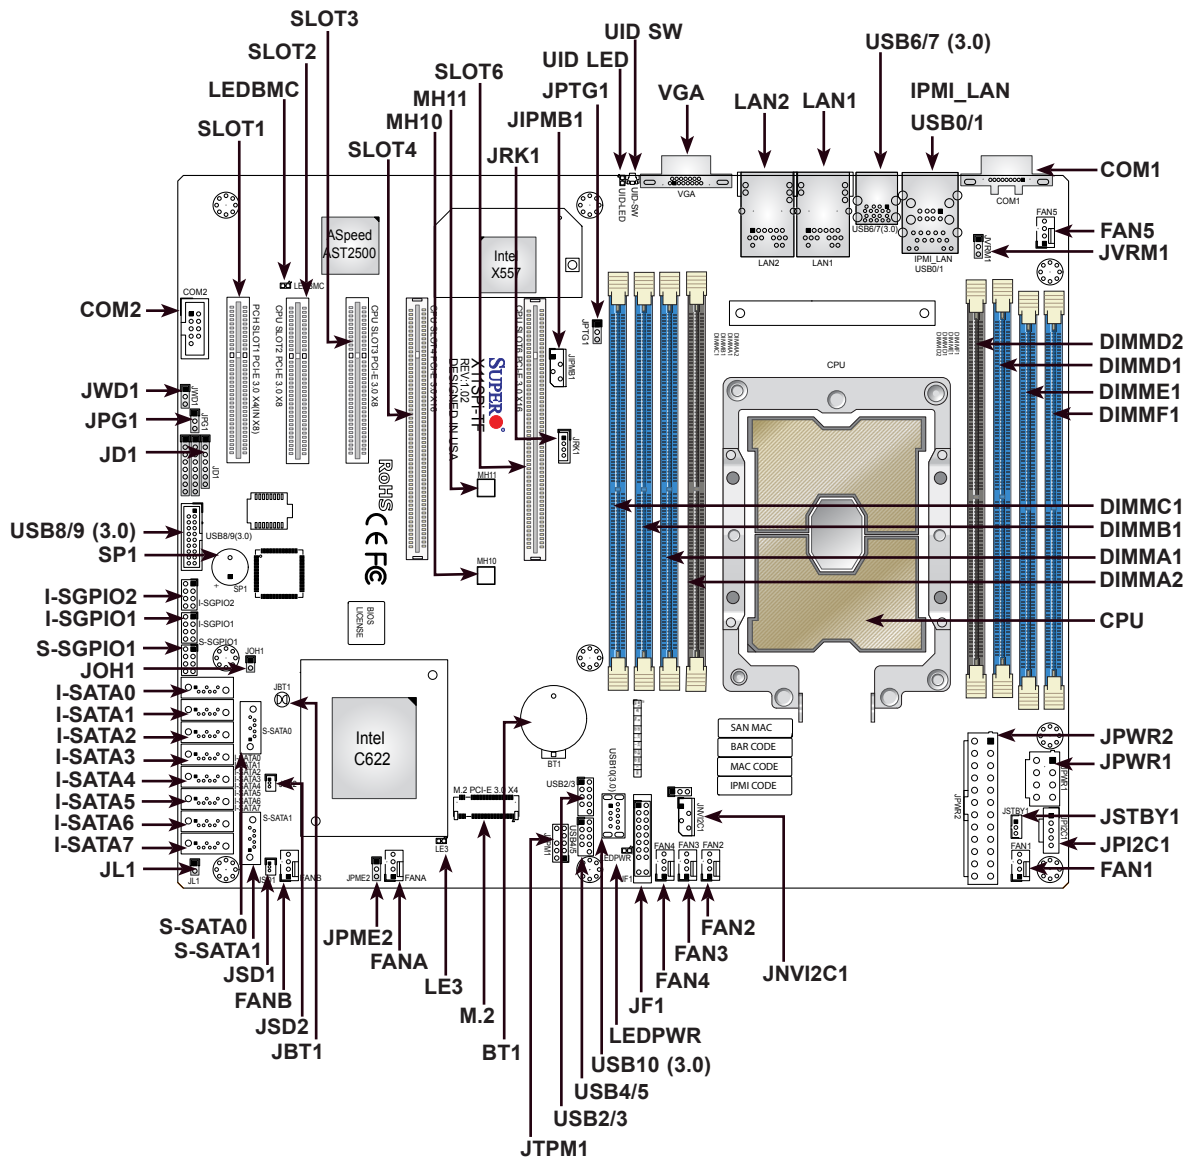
SLOT3
SLOT2
LEDBMC
SLOT1
SLOT6
MH11
MH10
SLOT4
UID SW
UID LED
JPTG1
JIPMB1
JRK1
VGA
LAN2
LAN1
USB6/7 (3.0)
IPMI_LAN
USB0/1
COM1
FAN5
JVRM1
COM2
JWD1
JPG1
JD1
USB8/9 (3.0)
SP1
I-SGPIO2
I-SGPIO1
S-SGPIO1
JOH1
I-SATA0
I-SATA1
I-SATA2
I-SATA3
I-SATA4
I-SATA5
I-SATA6
I-SATA7
JL1
DIMMD2
DIMMD1
DIMME1
DIMMF1
DIMMC1
DIMMB1
DIMMA1
DIMMA2
CPU
JPWR2
JPWR1
JSTBY1
JPI2C1
FAN1
ASpeed AST2500
Intel X557
SUPER
X11SPi-TF
REV:1.02
DESIGNED IN USA
Intel C622
CPU
SAN MAC
BAR CODE
MAC CODE
IPMI CODE
BIOS LICENSE
M.2 PCI-E 3.0 X4
BT1
S-SATA0
S-SATA1
JSD1
FANB
JSD2
JBT1
JPME2
FANA
LE3
M.2
BT1
JTPM1
USB2/3
USB4/5
USB10 (3.0)
LEDPWR
JF1
FAN4
FAN3
FAN2
JNVI2C1